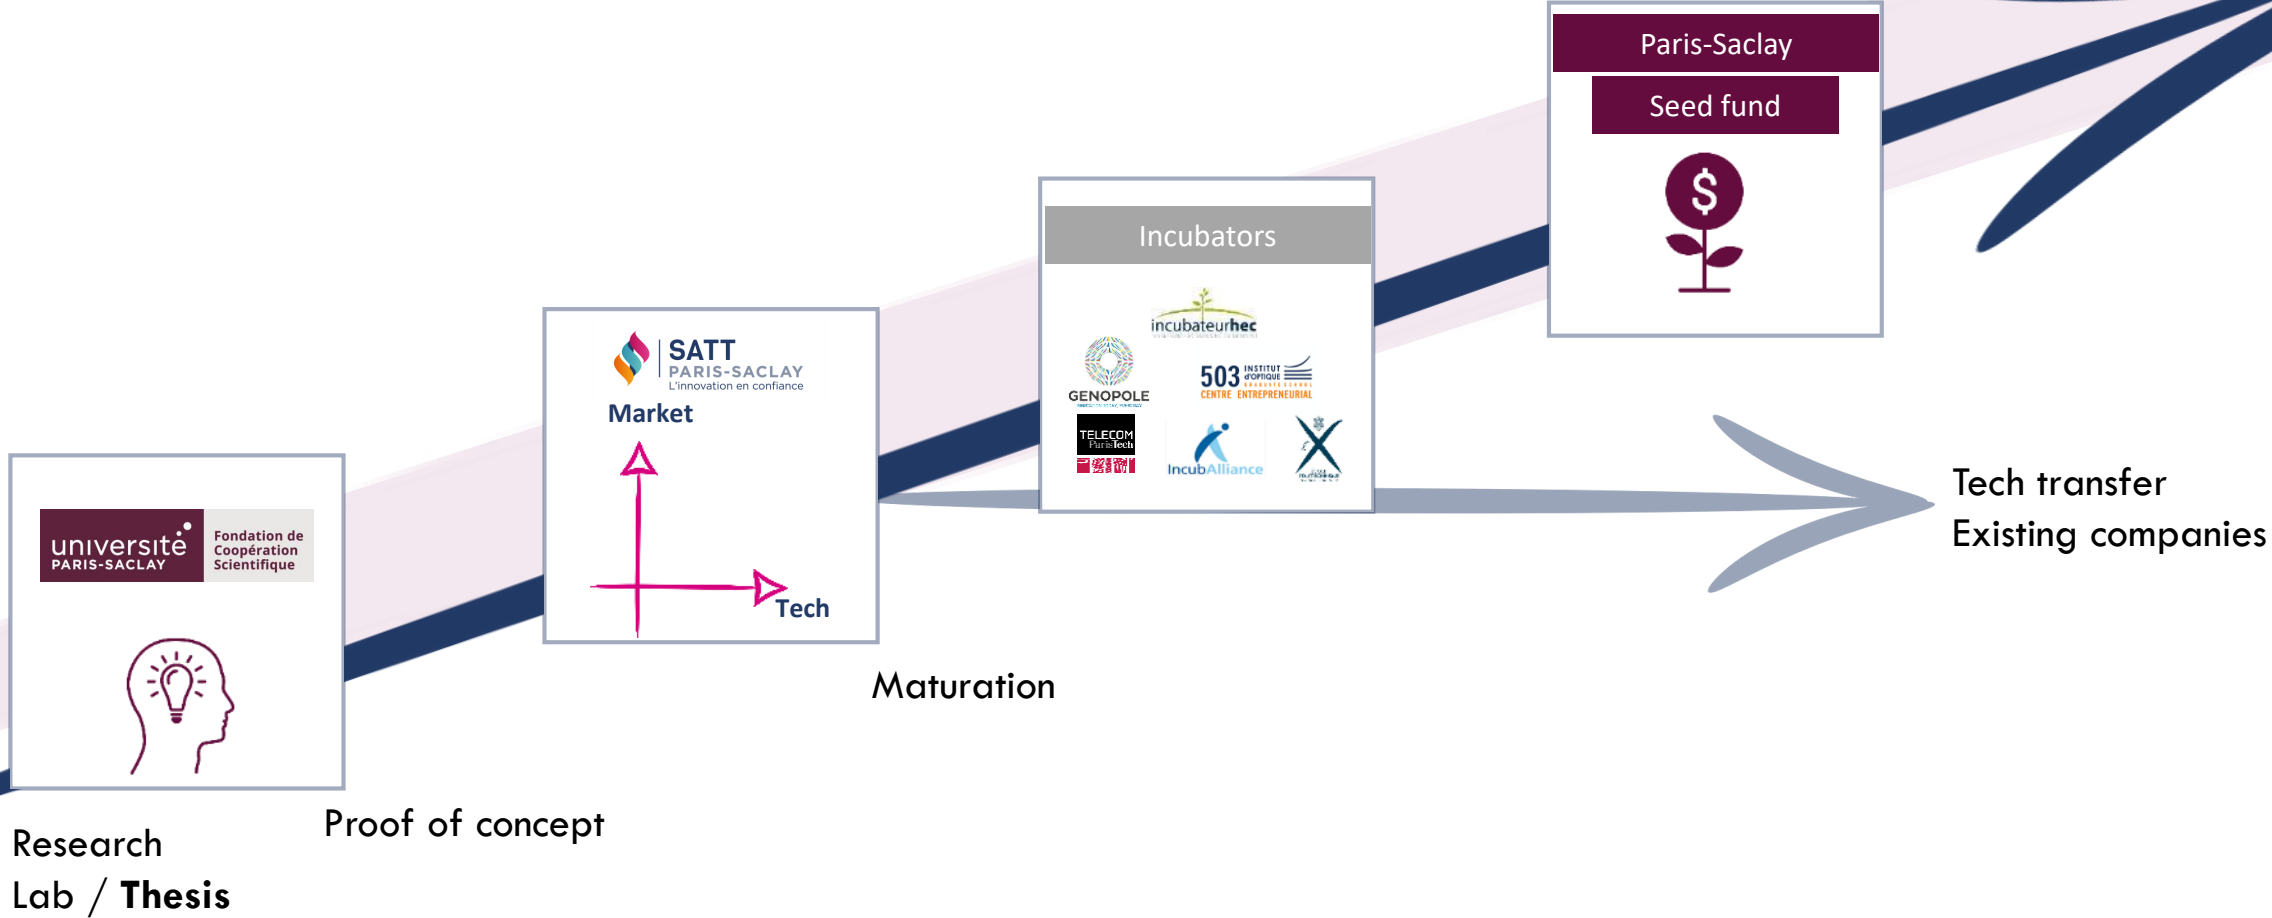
Paris-Saclay

Seed fund

$

Incubators

incubateurhec

GENOPOLE

503 INSTITUT D'OPTIQUE GRADUATE SCHOOL CENTRE ENTREPRENEURIAL

TELECOM ParisTech

IncubAlliance

SATT PARIS-SACLAY L'innovation en confiance

Market

Tech

Tech transfer
Existing companies

Maturation

université PARIS-SACLAY Fondation de Coopération Scientifique

Proof of concept

Research
Lab / **Thesis**